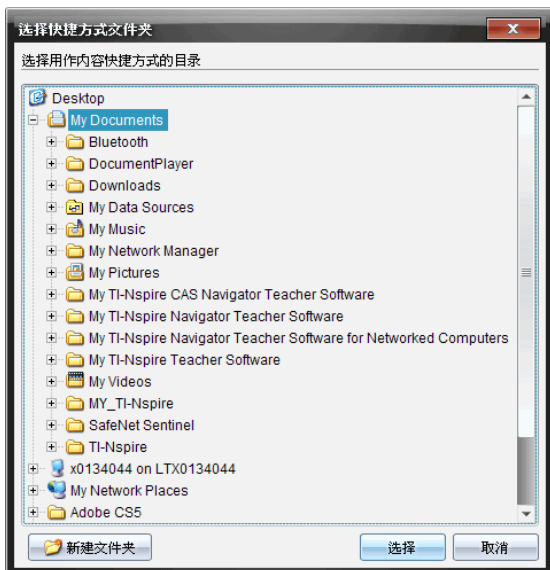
选择快捷方式文件夹

选择用作内容快捷方式的目录

Desktop
My Documents
Bluetooth
DocumentPlayer
Downloads
My Data Sources
My Music
My Network Manager
My Pictures
My TI-Nspire CAS Navigator Teacher Software
My TI-Nspire Navigator Teacher Software
My TI-Nspire Navigator Teacher Software for Networked Computers
My TI-Nspire Teacher Software
My Videos
MY_TI-Nspire
SafeNet Sentinel
TI-Nspire
x0134044 on LTX0134044
My Network Places
Adobe CS5

新建文件夹
选择
取消